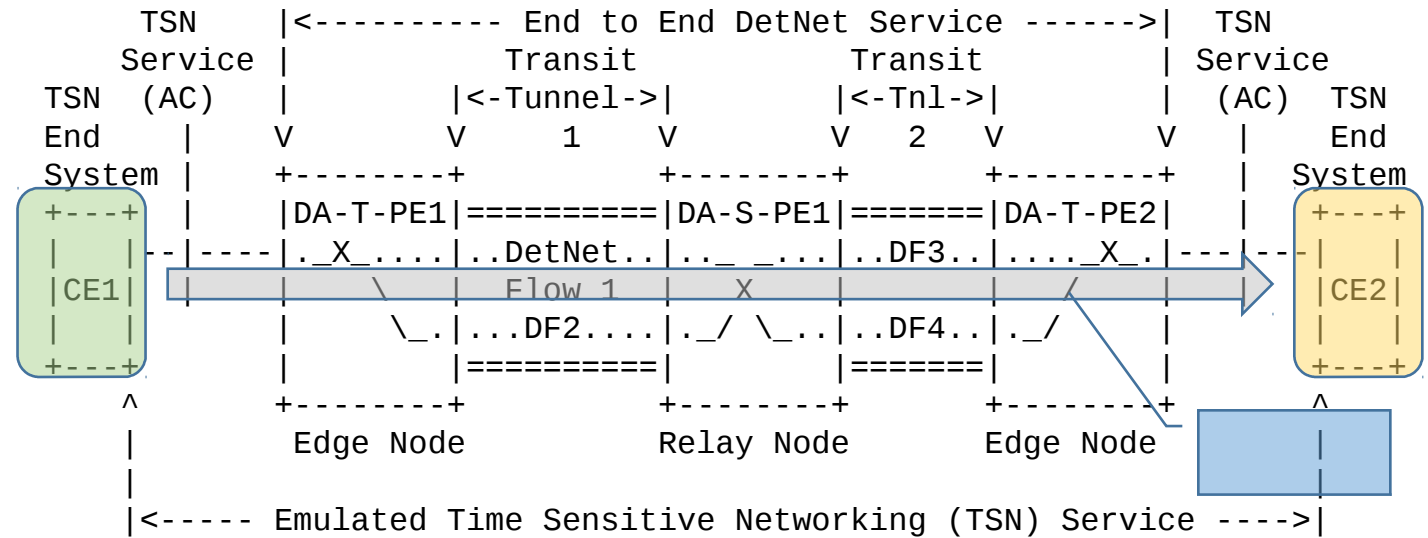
TSN |<---------- End to End DetNet Service ------>| TSN
Service | Transit Transit | Service
TSN (AC) | |<-Tunnel->| |<-Tnl->| | (AC) TSN
End | V V 1 V V 2 V V | End
System | +--------+ +--------+ +--------+ | System
+---+ | |DA-T-PE1|==========|DA-S-PE1|=======|DA-T-PE2| | +---+
| |--|----|._X_....|..DetNet..|.._ _...|..DF3..|...._X_.|---|--| |
|CE1| | | \ | Flow 1 | X | | / | | |CE2|
| | | \_.|...DF2....|._/ \_..|..DF4..|._/ | | |
+---+ | |==========| |=======| | +---+
^ +--------+ +--------+ +--------+ ^
| Edge Node Relay Node Edge Node |
| |
|<----- Emulated Time Sensitive Networking (TSN) Service ---->|